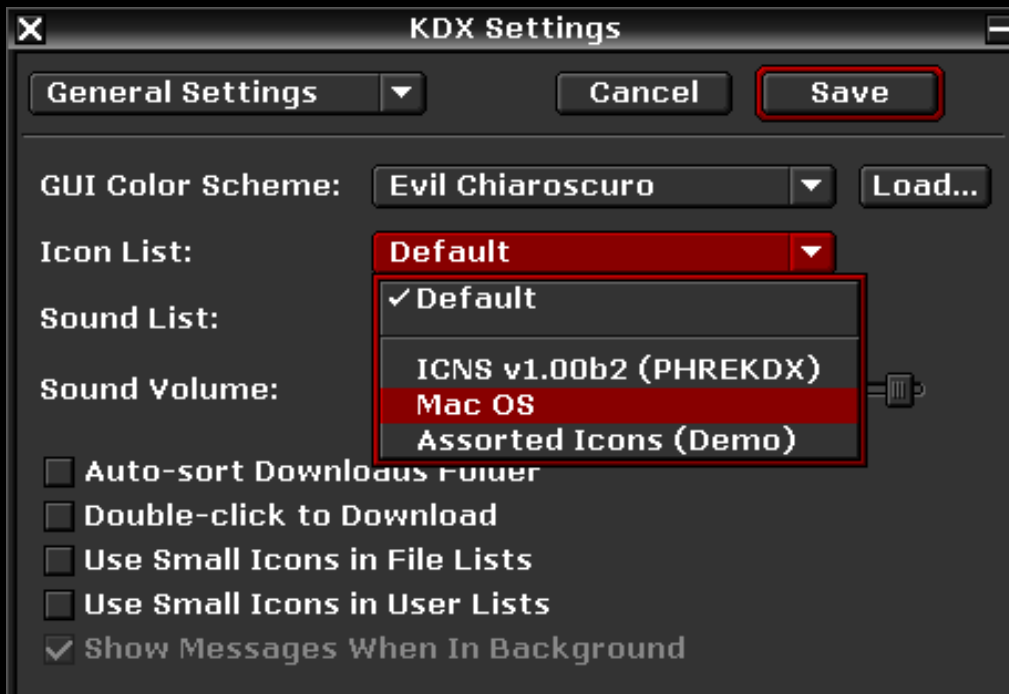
KDX Settings

General Settings

Cancel

Save

GUI Color Scheme:

Evil Chiaroscuro

Load...

Icon List:

Default

✓Default

ICNS v1.00b2 (PHREKDX)

Mac OS

Assorted Icons (Demo)

Sound List:

Sound Volume:

Auto-sort Downloads Folder

Double-click to Download

Use Small Icons in File Lists

Use Small Icons in User Lists

Show Messages When In Background